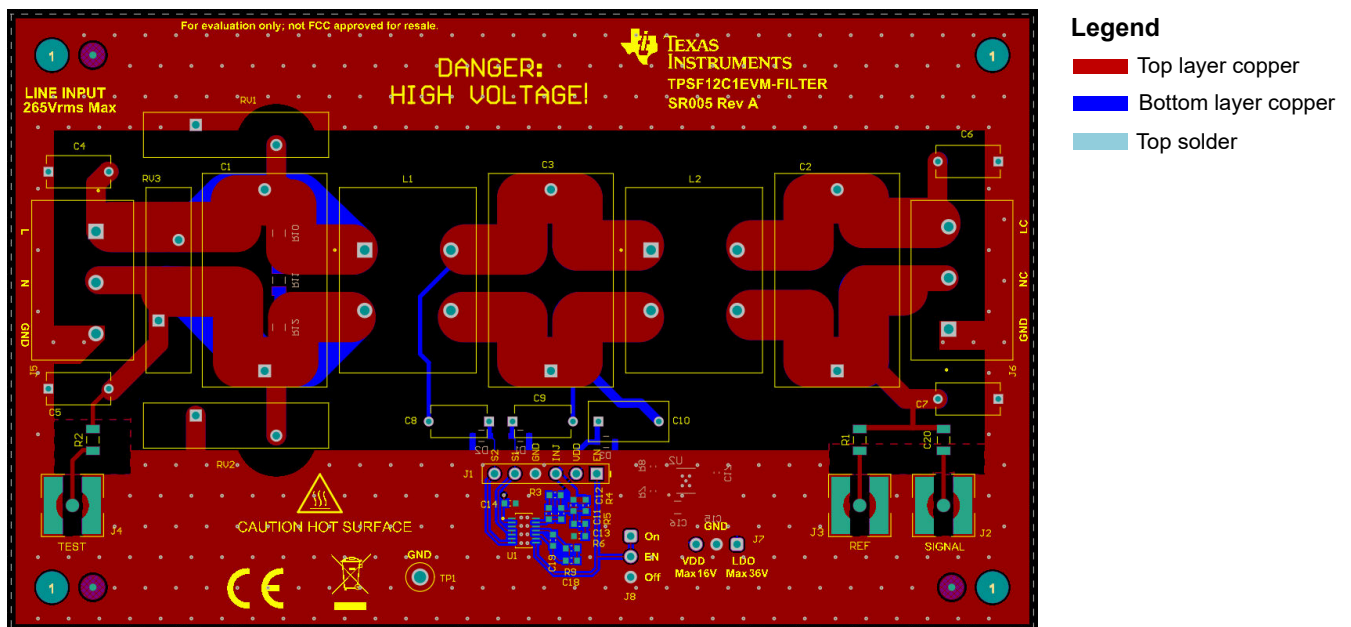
For evaluation only; not FCC approved for resale.

1

LINE INPUT
265Vrms Max

DANGER:
HIGH VOLTAGE!

TEXAS INSTRUMENTS
TPSF12C1EVM-FILTER
SR005 Rev A

1

Legend
Top layer copper
Bottom layer copper
Top solder

RV1
C4
C1
RV3
L1
C3
L2
C2
C6
L
N
GND
J5
LC
NC
GND
J6
D10
D11
D12
C5
C8
C9
C10
C7
R2
RV2
J1
S2
S1
GND
INJ
VDD
EN
R3
C14
C12
R5
R4
C11
C13
R6
U1
C19
R9
C18
R1
C20
TEST
J4
CAUTION HOT SURFACE
On
EN
Off
J8
GND
VDD
Max 16V
LDO
Max 36V
J7
J3
REF
SIGNAL
J2
GND
TP1

1
1